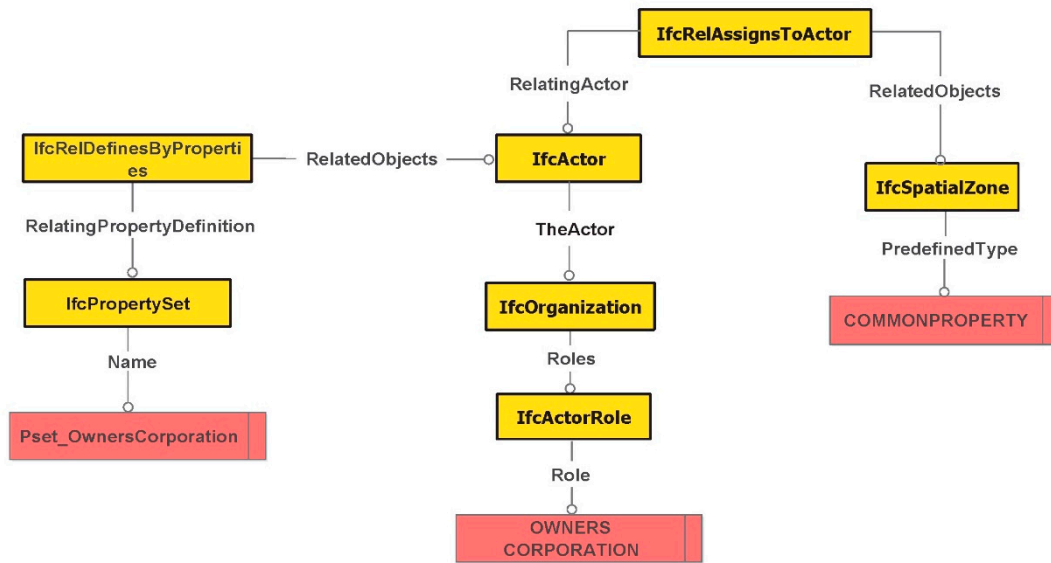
IfcRelAssignsToActor

RelatingActor

RelatedObjects

IfcRelDefinesByProperties

RelatedObjects

IfcActor

IfcSpatialZone

RelatingPropertyDefinition

TheActor

PredefinedType

IfcPropertySet

IfcOrganization

COMMONPROPERTY

Name

Roles

IfcActorRole

Pset_OwnersCorporation

Role

OWNERS CORPORATION